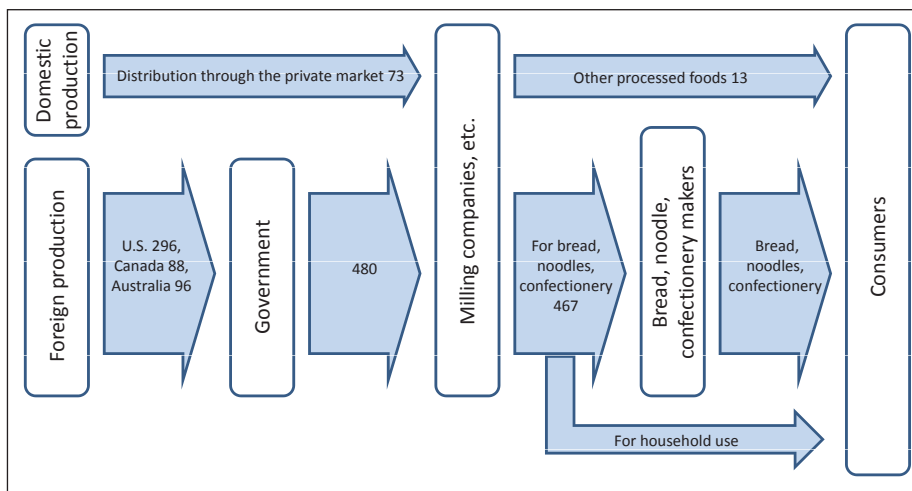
Domestic production

Distribution through the private market 73

Milling companies, etc.

Other processed foods 13

Consumers

Foreign production

U.S. 296, Canada 88, Australia 96

Government

480

For bread, noodles, confectionery 467

Bread, noodle, confectionery makers

Bread, noodles, confectionery

For household use